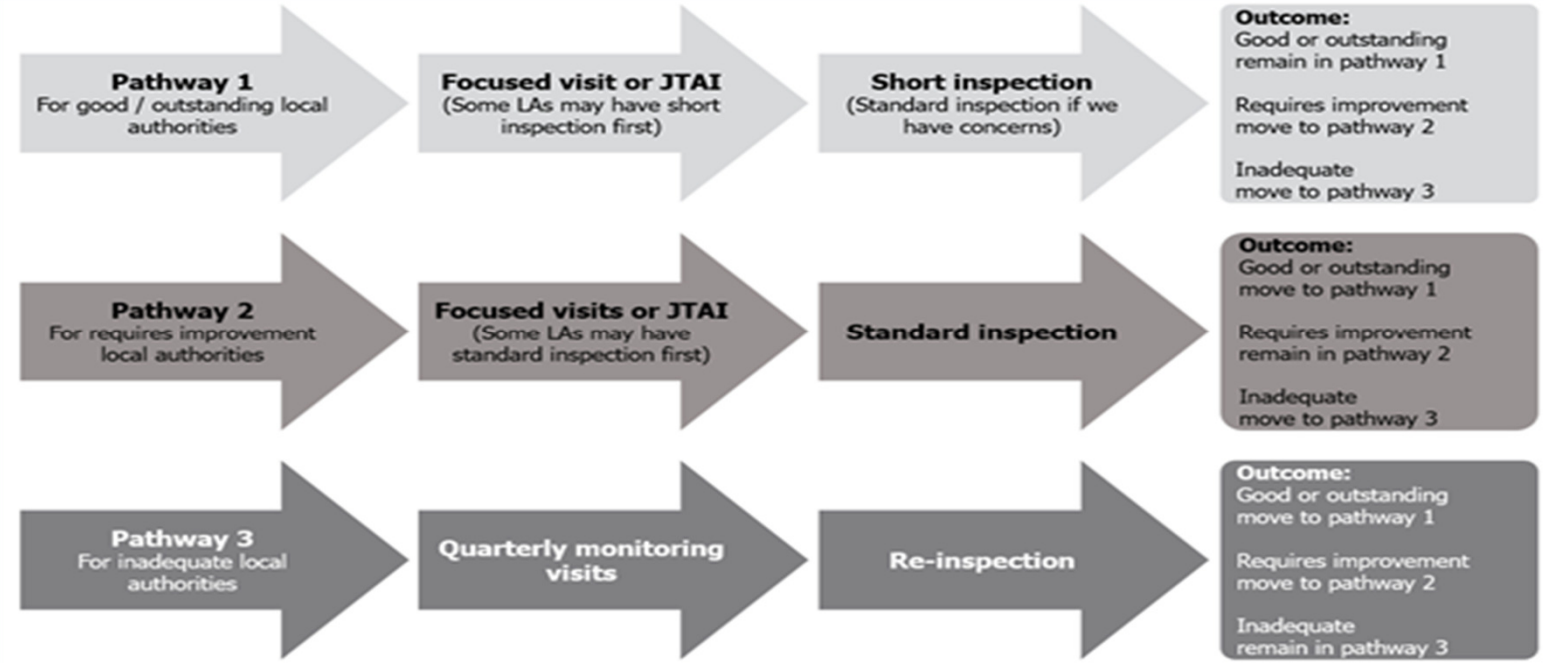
**Pathway 1**
For good / outstanding local authorities

**Focused visit or JTAI**
(Some LAs may have short inspection first)

**Short inspection**
(Standard inspection if we have concerns)

**Outcome:**
Good or outstanding remain in pathway 1

Requires improvement move to pathway 2

Inadequate move to pathway 3

**Pathway 2**
For requires improvement local authorities

**Focused visits or JTAI**
(Some LAs may have standard inspection first)

**Standard inspection**

**Outcome:**
Good or outstanding move to pathway 1

Requires improvement remain in pathway 2

Inadequate move to pathway 3

**Pathway 3**
For inadequate local authorities

**Quarterly monitoring visits**

**Re-inspection**

**Outcome:**
Good or outstanding move to pathway 1

Requires improvement move to pathway 2

Inadequate remain in pathway 3